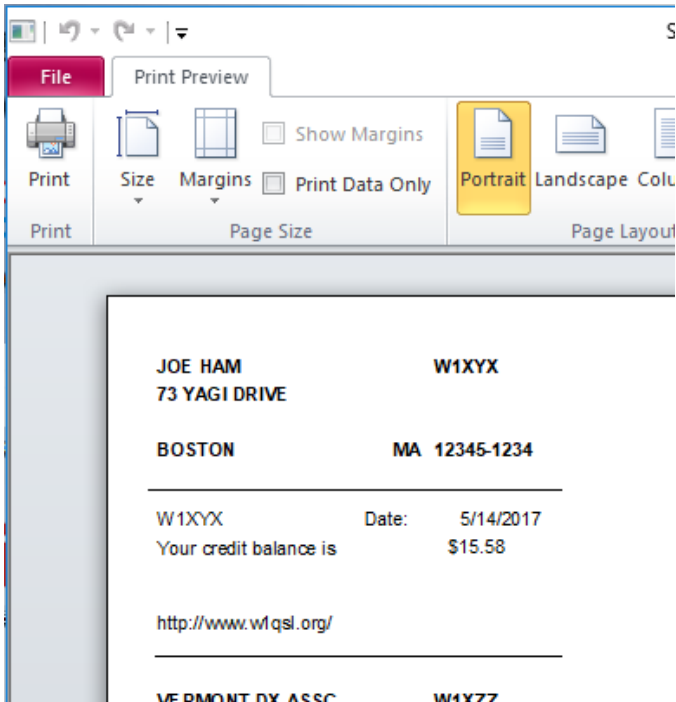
S

File | Print Preview

Print
Print

Size | Margins | Show Margins | Print Data Only
Page Size

Portrait | Landscape | Colu
Page Layou

JOE HAM W1XYX
73 YAGI DRIVE

BOSTON MA 12345-1234

W1XYX Date: 5/14/2017
Your credit balance is $15.58

http://www.w1qsl.org/

VERMONT DX ASSC W1XZZ